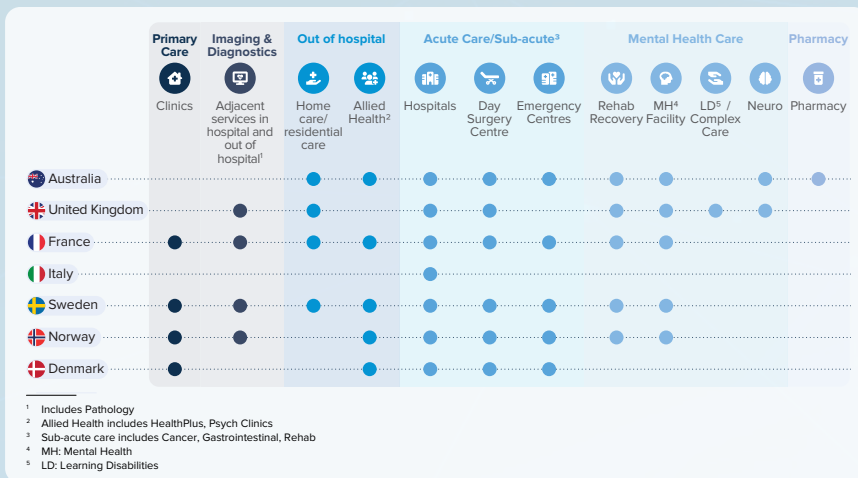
| | Primary Care | Imaging & Diagnostics | Out of hospital | | Acute Care/Sub-acute³ | | | Mental Health Care | | | | Pharmacy |
|---|---|---|---|---|---|---|---|---|---|---|---|---|
| | Clinics | Adjacent services in hospital and out of hospital¹ | Home care/ residential care | Allied Health² | Hospitals | Day Surgery Centre | Emergency Centres | Rehab Recovery | MH⁴ Facility | LD⁵ / Complex Care | Neuro | Pharmacy |
| Australia | | | ● | ● | ● | ● | ● | ● | ● | | ● | ● |
| United Kingdom | | ● | ● | | ● | ● | | ● | ● | ● | ● | |
| France | ● | ● | ● | ● | ● | ● | ● | ● | ● | | | |
| Italy | | | | | ● | | | | | | | |
| Sweden | ● | ● | ● | ● | ● | ● | ● | ● | ● | | | |
| Norway | ● | ● | | ● | ● | ● | ● | ● | ● | | | |
| Denmark | ● | | | ● | ● | ● | ● | | | | | |

¹ Includes Pathology
² Allied Health includes HealthPlus, Psych Clinics
³ Sub-acute care includes Cancer, Gastrointestinal, Rehab
⁴ MH: Mental Health
⁵ LD: Learning Disabilities